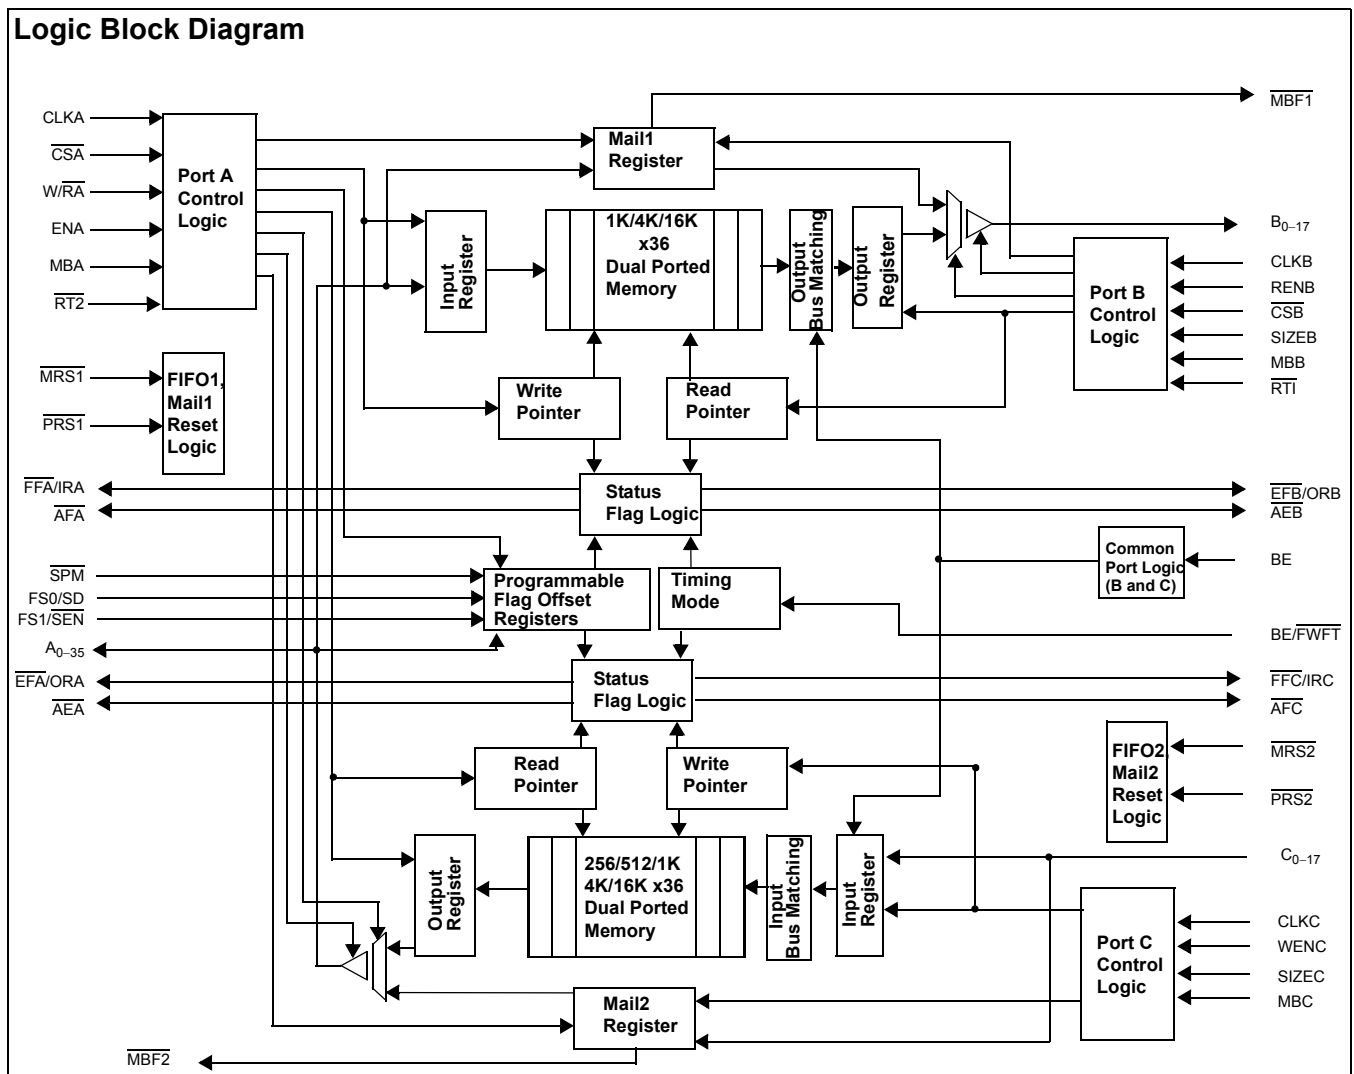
Logic Block Diagram

$\overline{MBF1}$

CLKA
$\overline{CSA}$
W/$\overline{RA}$
ENA
MBA
$\overline{RT2}$

Port A Control Logic

Mail1 Register

Input Register

1K/4K/16K x36 Dual Ported Memory

Output Bus Matching

Output Register

$B_{0-17}$

Port B Control Logic

CLKB
RENB
$\overline{CSB}$
SIZEB
MBB
$\overline{RT1}$

$\overline{MRS1}$
$\overline{PRS1}$

FIFO1, Mail1 Reset Logic

Write Pointer

Read Pointer

$\overline{FFA}$/IRA
$\overline{AFA}$

Status Flag Logic

$\overline{EFB}$/ORB
$\overline{AEB}$

Common Port Logic (B and C)

BE

$\overline{SPM}$
FS0/SD
FS1/$\overline{SEN}$
$A_{0-35}$

Programmable Flag Offset Registers

Timing Mode

BE/$\overline{FWFT}$

$\overline{EFA}$/ORA
$\overline{AEA}$

Status Flag Logic

$\overline{FFC}$/IRC
$\overline{AFC}$

FIFO2, Mail2 Reset Logic

$\overline{MRS2}$
$\overline{PRS2}$

Read Pointer

Write Pointer

Output Register

256/512/1K 4K/16K x36 Dual Ported Memory

Input Bus Matching

Input Register

$C_{0-17}$

Port C Control Logic

CLKC
WENC
SIZEC
MBC

Mail2 Register

$\overline{MBF2}$